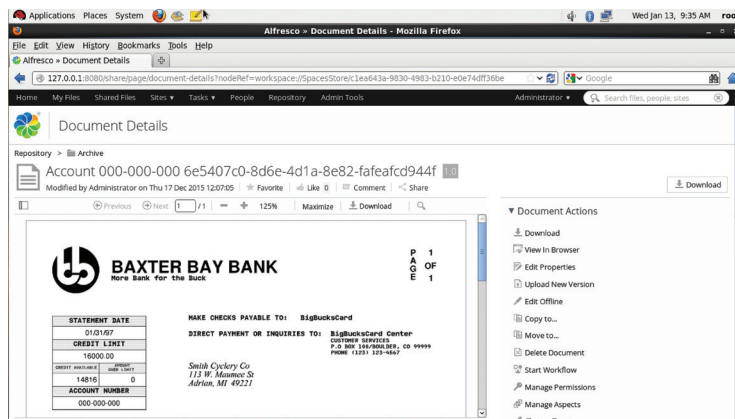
Applications Places System
Wed Jan 13, 9:35 AM roo
Alfresco » Document Details - Mozilla Firefox
File Edit View History Bookmarks Tools Help
Alfresco » Document Details
127.0.0.1:8080/share/page/document-details?nodeRef=workspace://SpacesStore/c1ea643a-9830-4983-b210-e0e74dff36be
Google
Home My Files Shared Files Sites ▾ Tasks ▾ People Repository Admin Tools
Administrator ▾ Search files, people, sites
Document Details
Repository > Archive
Account 000-000-000 6e5407c0-8d6e-4d1a-8e82-fafeafcd944f 1.0
Modified by Administrator on Thu 17 Dec 2015 12:07:05 Favorite Like 0 Comment Share
Download
Previous Next 1 /1 — + 125% Maximize Download
BAXTER BAY BANK
More Bank for the Buck
P A G E 1 OF 1
| STATEMENT DATE | |
|---|---|
| 01/31/97 | |
| CREDIT LIMIT | |
| 16000.00 | |
| CREDIT AVAILABLE | AMOUNT OVER LIMIT |
| 14816 | 0 |
| ACCOUNT NUMBER | |
| 000-000-000 | |
MAKE CHECKS PAYABLE TO: BigBucksCard
DIRECT PAYMENT OR INQUIRIES TO: BigBucksCard Center
CUSTOMER SERVICES
P.O BOX 146/BOULDER, CO 99999
PHONE (123) 123-4567
Smith Cyclery Co
113 W. Maumee St
Adrian, MI 49221
▾ Document Actions
Download
View In Browser
Edit Properties
Upload New Version
Edit Offline
Copy to...
Move to...
Delete Document
Start Workflow
Manage Permissions
Manage Aspects